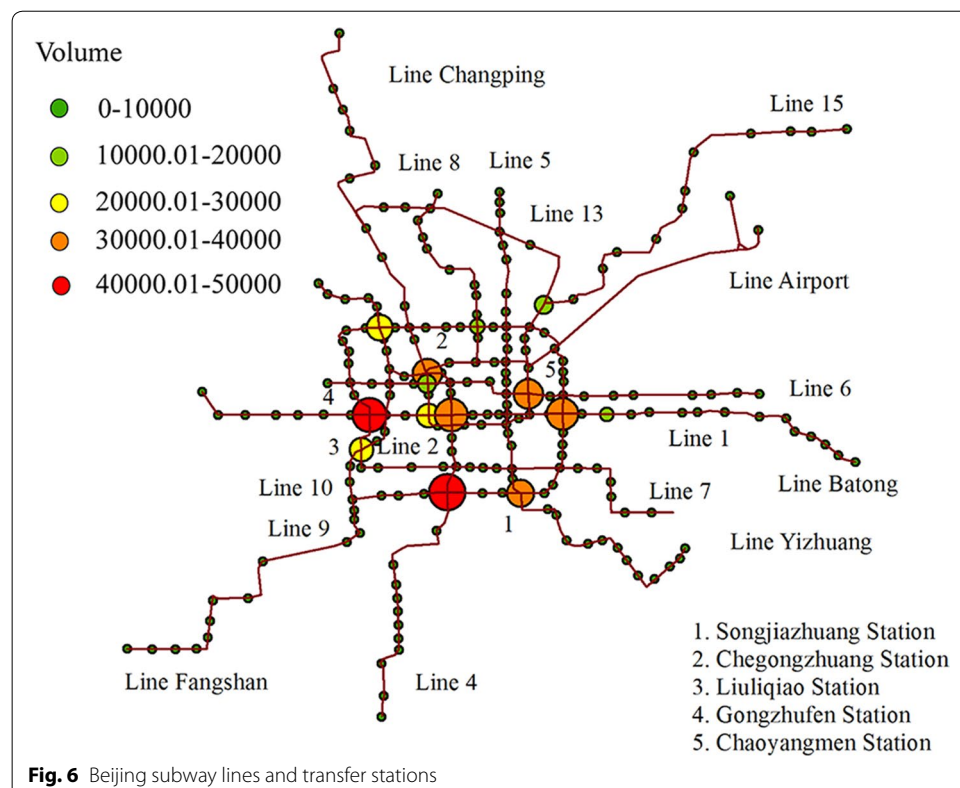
Volume

0-10000

10000.01-20000

20000.01-30000

30000.01-40000

40000.01-50000

Line Changping

Line 15

Line 8

Line 5

Line 13

Line Airport

2

5

Line 6

4

Line 1

3

Line 2

Line Batong

Line 10

Line 7

1

Line 9

Line Yizhuang

1. Songjiazhuang Station
2. Chegongzhuang Station
3. Liuliqiao Station
4. Gongzhufen Station
5. Chaoyangmen Station

Line Fangshan

Line 4

**Fig. 6** Beijing subway lines and transfer stations